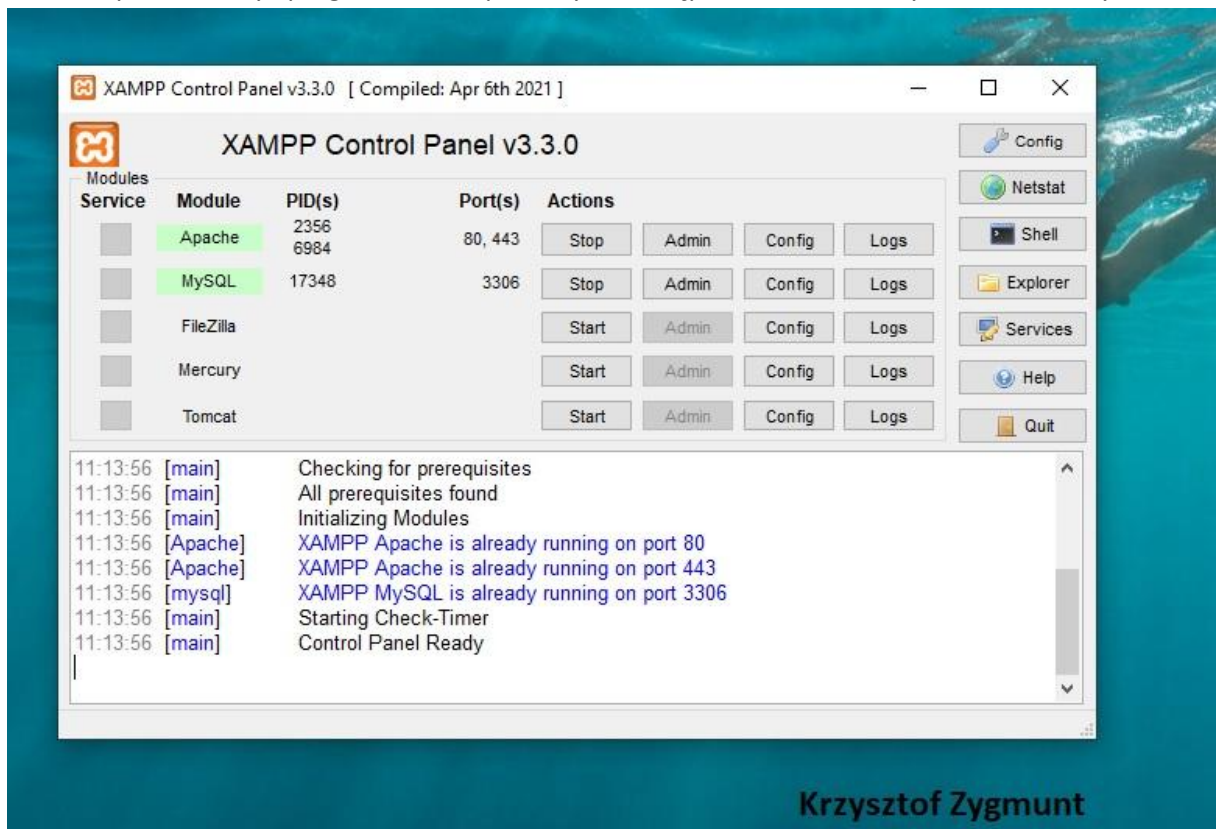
XAMPP Control Panel v3.3.0 [ Compiled: Apr 6th 2021 ]

XAMPP Control Panel v3.3.0

Config

Modules

Netstat

| Service | Module | PID(s) | Port(s) | Actions | | | |
|---|---|---|---|---|---|---|---|
| | Apache | 2356 6984 | 80, 443 | Stop | Admin | Config | Logs |
| | MySQL | 17348 | 3306 | Stop | Admin | Config | Logs |
| | FileZilla | | | Start | Admin | Config | Logs |
| | Mercury | | | Start | Admin | Config | Logs |
| | Tomcat | | | Start | Admin | Config | Logs |

Shell

Explorer

Services

Help

Quit

11:13:56 [main] Checking for prerequisites
11:13:56 [main] All prerequisites found
11:13:56 [main] Initializing Modules
11:13:56 [Apache] XAMPP Apache is already running on port 80
11:13:56 [Apache] XAMPP Apache is already running on port 443
11:13:56 [mysql] XAMPP MySQL is already running on port 3306
11:13:56 [main] Starting Check-Timer
11:13:56 [main] Control Panel Ready

Krzysztof Zygmunt